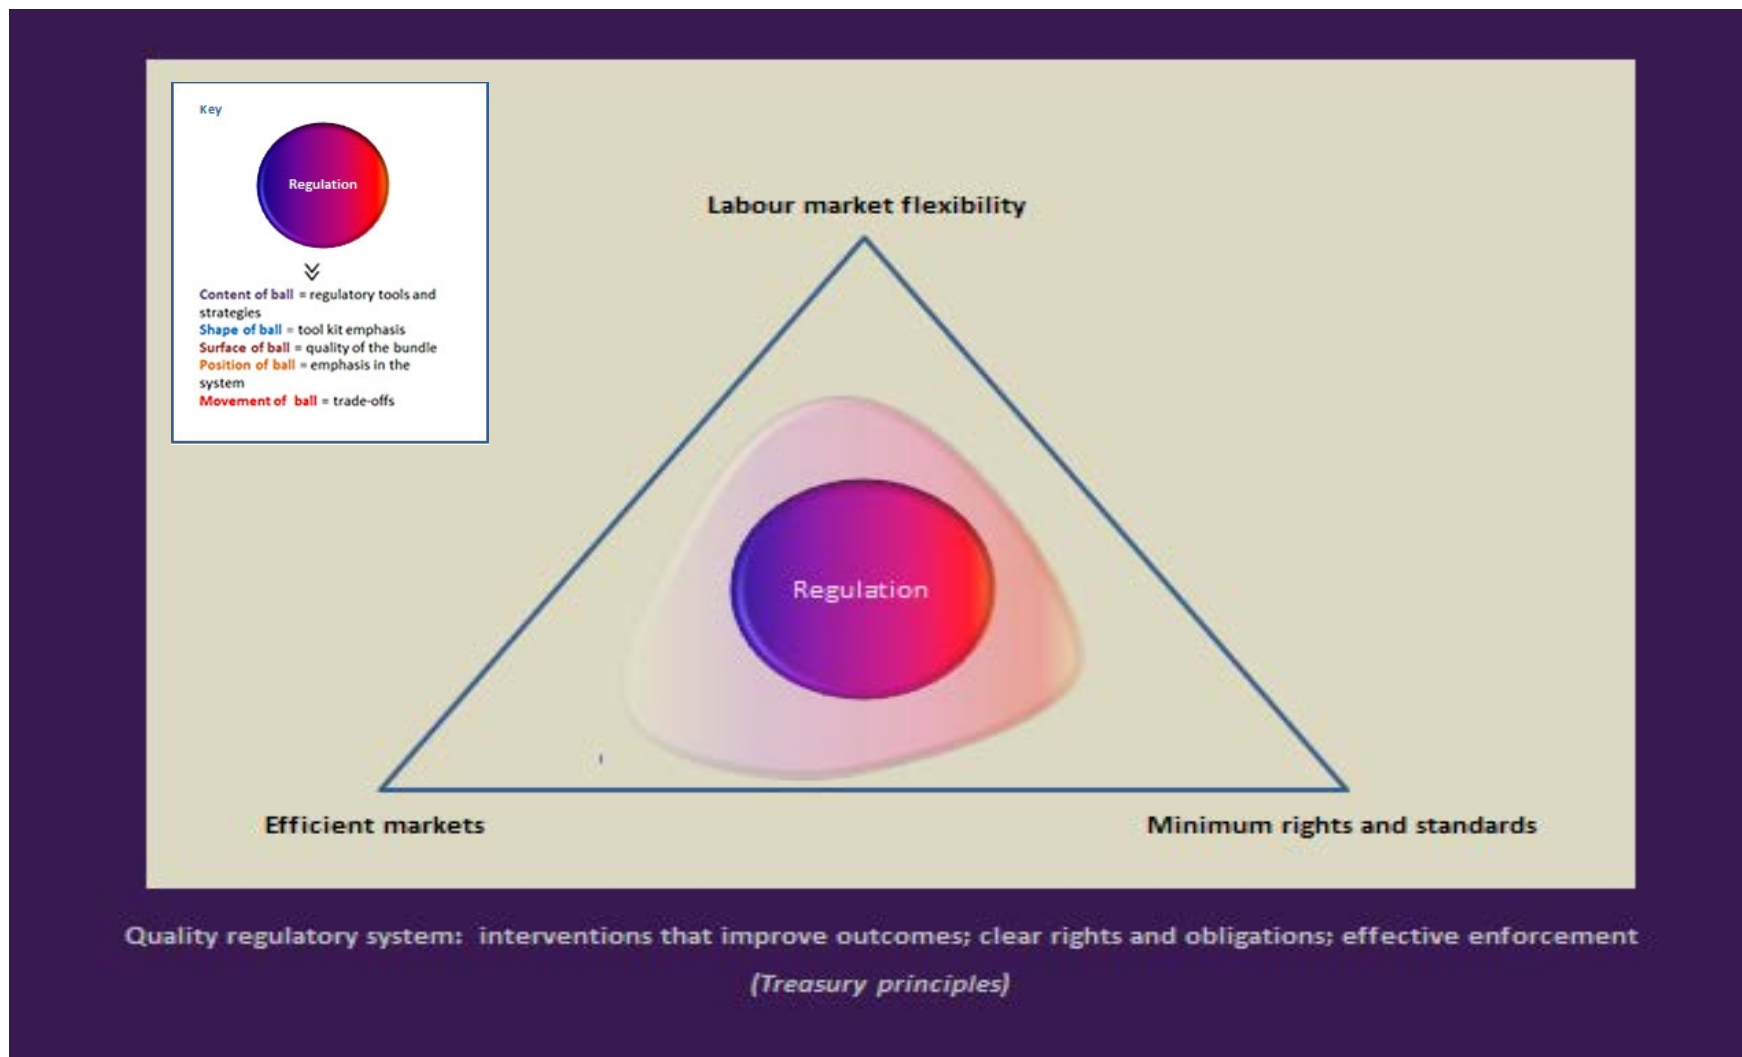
Key

Regulation

Content of ball = regulatory tools and strategies
Shape of ball = tool kit emphasis
Surface of ball = quality of the bundle
Position of ball = emphasis in the system
Movement of ball = trade-offs

Labour market flexibility

Regulation

Efficient markets

Minimum rights and standards

Quality regulatory system: interventions that improve outcomes; clear rights and obligations; effective enforcement

(Treasury principles)